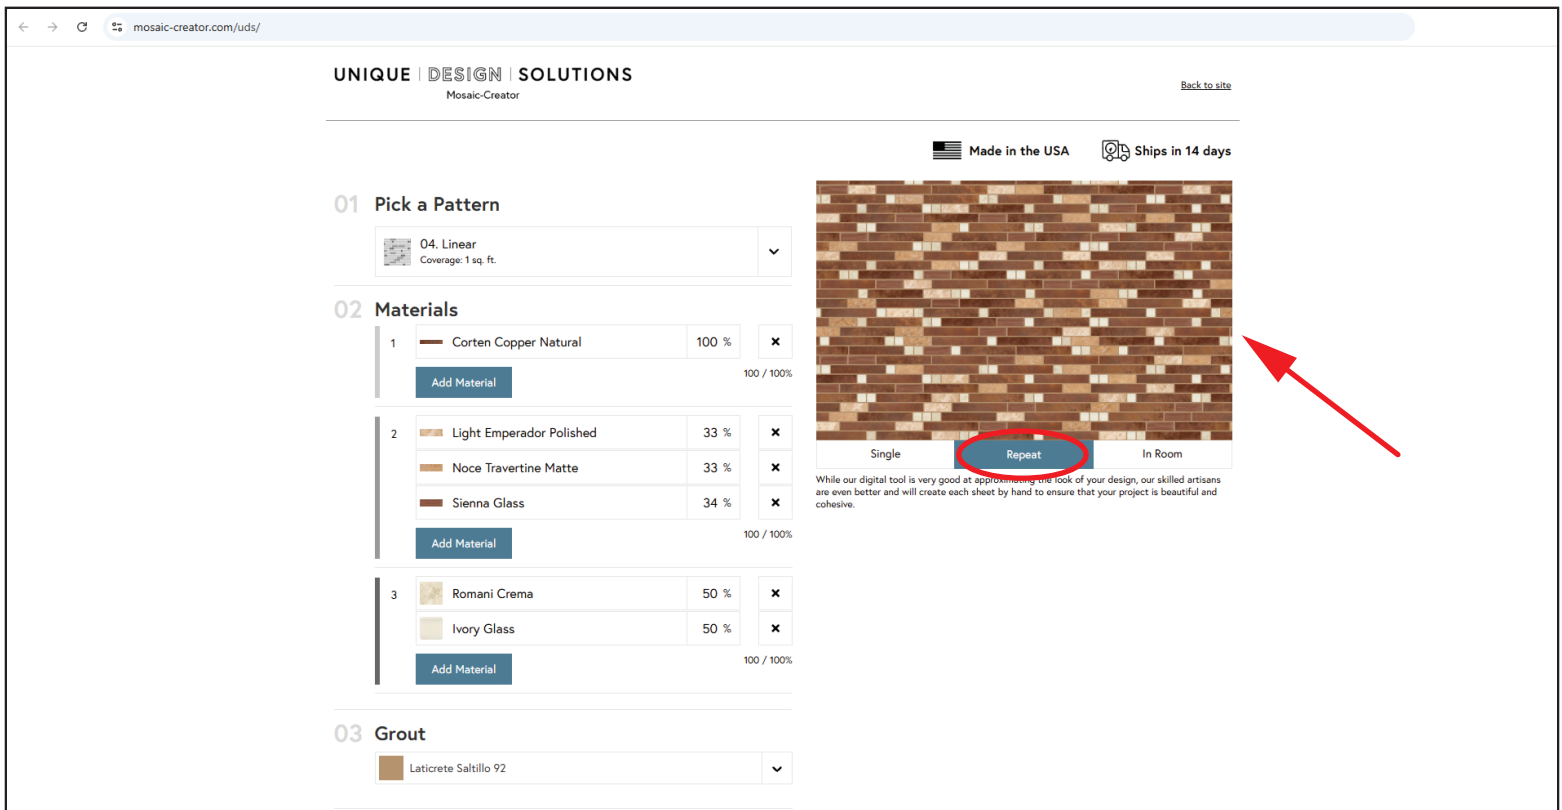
mosaic-creator.com/uds/

UNIQUE | DESIGN | SOLUTIONS
Mosaic-Creator

Back to site

Made in the USA

Ships in 14 days

01 Pick a Pattern

04. Linear
Coverage: 1 sq. ft.

02 Materials

1 Corten Copper Natural 100 %
Add Material
100 / 100%

2 Light Emperador Polished 33 %
Noce Travertine Matte 33 %
Sienna Glass 34 %
Add Material
100 / 100%

3 Romani Crema 50 %
Ivory Glass 50 %
Add Material
100 / 100%

03 Grout

Laticrete Saltillo 92

Single | Repeat | In Room

While our digital tool is very good at approximating the look of your design, our skilled artisans are even better and will create each sheet by hand to ensure that your project is beautiful and cohesive.